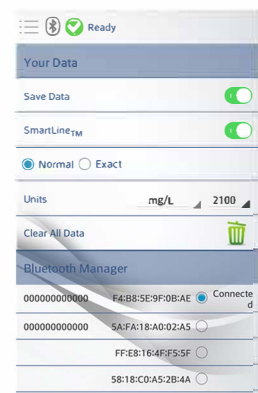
Ready

Your Data

Save Data

SmartLine$_{TM}$

Normal Exact

Units mg/L 2100

Clear All Data

Bluetooth Manager

000000000000 F4:B8:5E:9F:0B:AE Connected

000000000000 5A:FA:18:A0:02:A5

FF:E8:16:4F:F5:5F

58:18:C0:A5:2B:4A